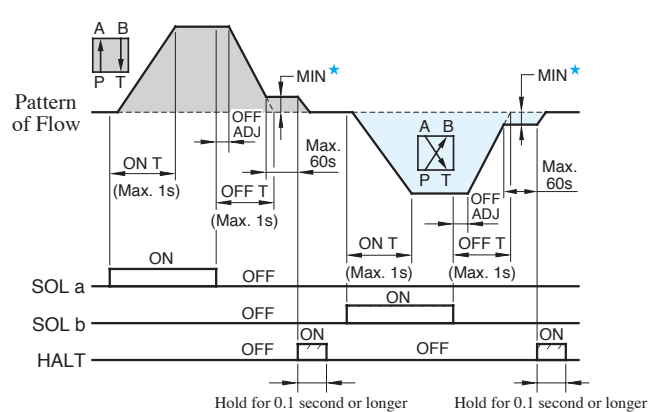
A B
P T

MIN★

Pattern of Flow

OFF ADJ

Max. 60s

ON T
(Max. 1s)

OFF T
(Max. 1s)

A B
P T

MIN★

OFF ADJ

Max. 60s

ON T
(Max. 1s)

OFF T
(Max. 1s)

ON
OFF
SOL a

ON
OFF
SOL b

ON
OFF
OFF
ON
HALT

Hold for 0.1 second or longer

Hold for 0.1 second or longer